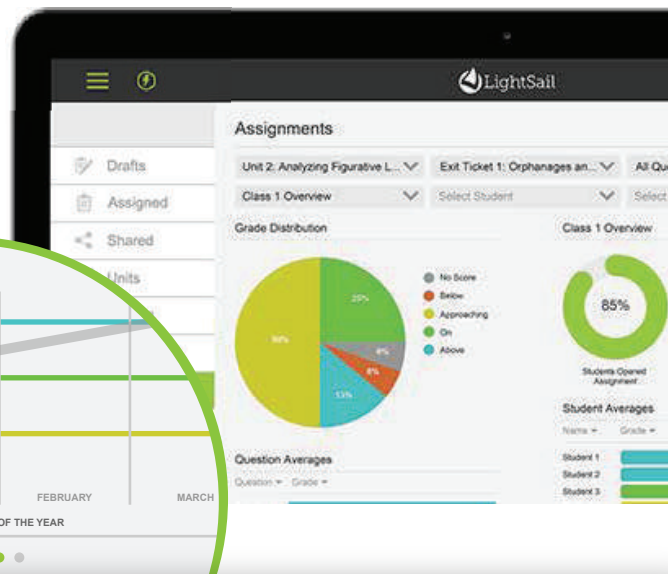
LightSail

Assignments

Drafts
Assigned
Shared
Units

Unit 2: Analyzing Figurative L...
Exit Ticket 1: Orphanages an...
All Qu
Class 1 Overview
Select Student
Select

Grade Distribution

No Score
Below
Approaching
On
Above

25%
50%
8%
8%
13%

Class 1 Overview

85%

Students Opened Assignment

Student Averages
Name
Grade
Student 1
Student 2
Student 3

Question Averages
Question
Grade

FEBRUARY
MARCH
OF THE YEAR